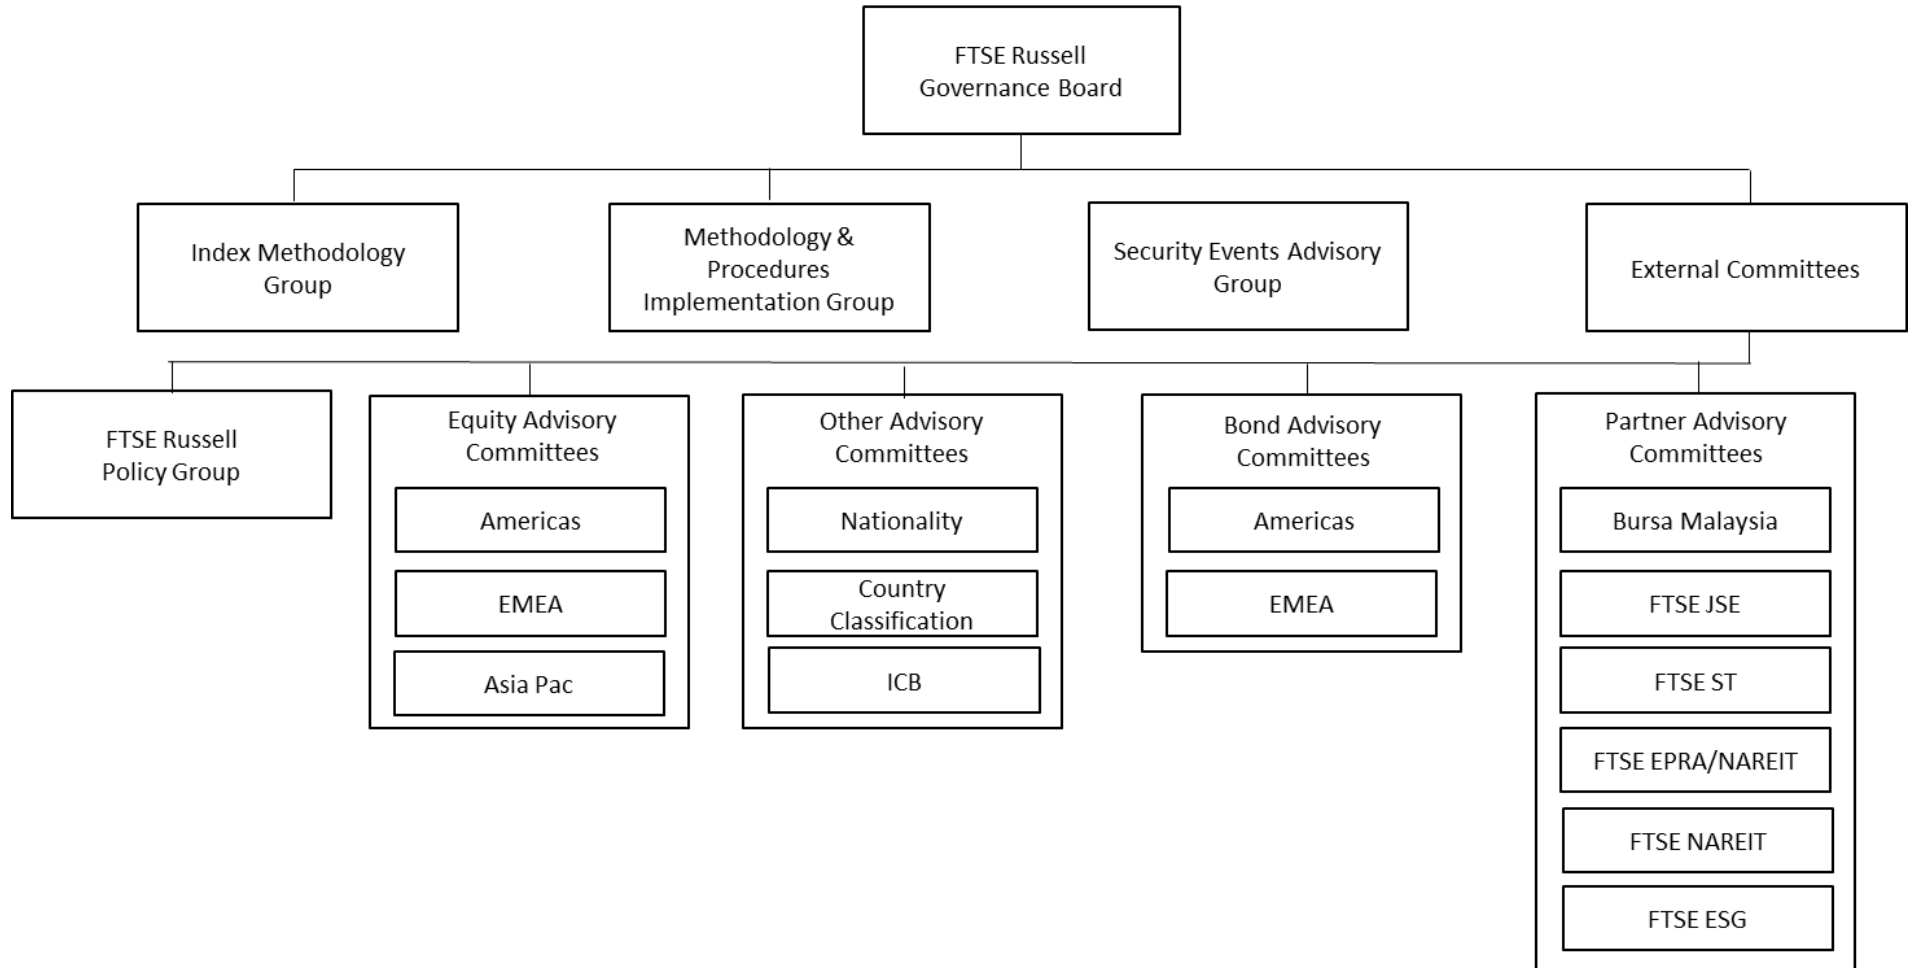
FTSE Russell Governance Board

Index Methodology Group

Methodology & Procedures Implementation Group

Security Events Advisory Group

External Committees

FTSE Russell Policy Group

Equity Advisory Committees

Americas

EMEA

Asia Pac

Other Advisory Committees

Nationality

Country Classification

ICB

Bond Advisory Committees

Americas

EMEA

Partner Advisory Committees

Bursa Malaysia

FTSE JSE

FTSE ST

FTSE EPRA/NAREIT

FTSE NAREIT

FTSE ESG